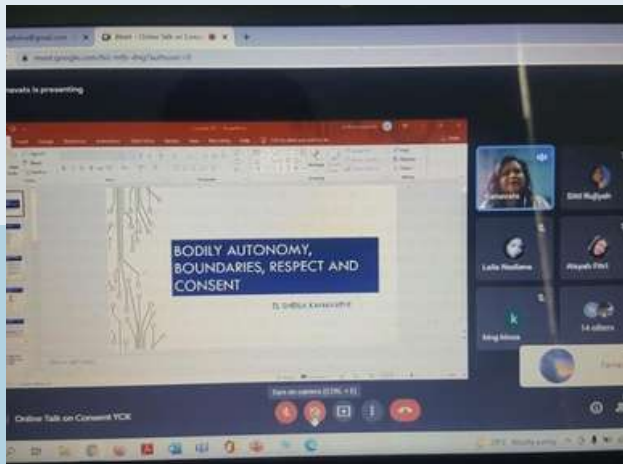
Meet - Online Talk on Cons

meet.google.com/

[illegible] is presenting

BODILY AUTONOMY, BOUNDARIES, RESPECT AND CONSENT

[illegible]

Siti Rugayah

Laila Maulana

Aisyah Fitri

k

King Moso

14 others

Turn on camera (CTRL + E)

Online Talk on Consent YCK